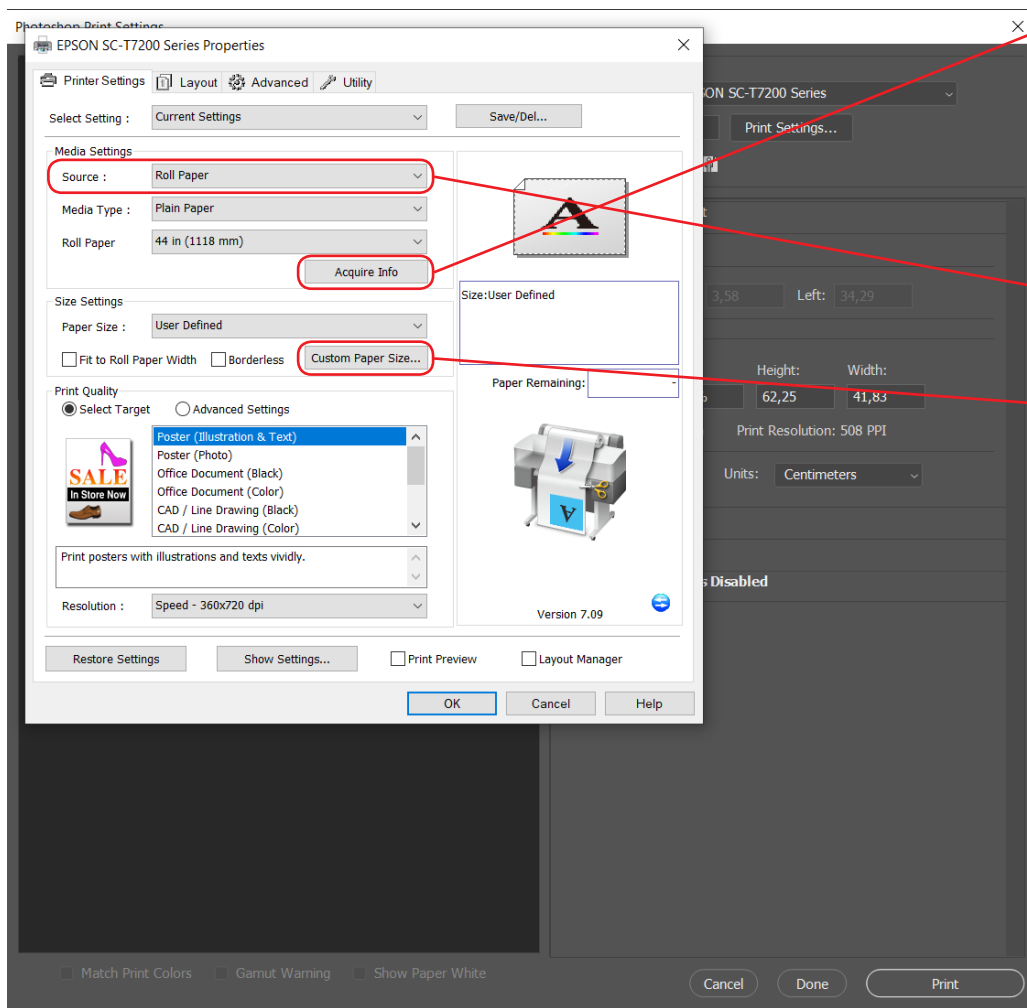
Photoshop Print Settings

EPSON SC-T7200 Series Properties

Printer Settings | Layout | Advanced | Utility

Select Setting : Current Settings
Save/Del...

Media Settings
Source : Roll Paper
Media Type : Plain Paper
Roll Paper 44 in (1118 mm)
Acquire Info

Size Settings
Paper Size : User Defined
Fit to Roll Paper Width
Borderless
Custom Paper Size...

Size:User Defined

Paper Remaining: -

Print Quality
Select Target
Advanced Settings

SALE
In Store Now

Poster (Illustration & Text)
Poster (Photo)
Office Document (Black)
Office Document (Color)
CAD / Line Drawing (Black)
CAD / Line Drawing (Color)

Print posters with illustrations and texts vividly.

Resolution : Speed - 360x720 dpi

Version 7.09

Restore Settings
Show Settings...
Print Preview
Layout Manager

OK
Cancel
Help

SON SC-T7200 Series
Print Settings...

3,58
Left: 34,29

Height: 62,25
Width: 41,83

Print Resolution: 508 PPI

Units: Centimeters

s Disabled

Match Print Colors
Gamut Warning
Show Paper White

Cancel
Done
Print